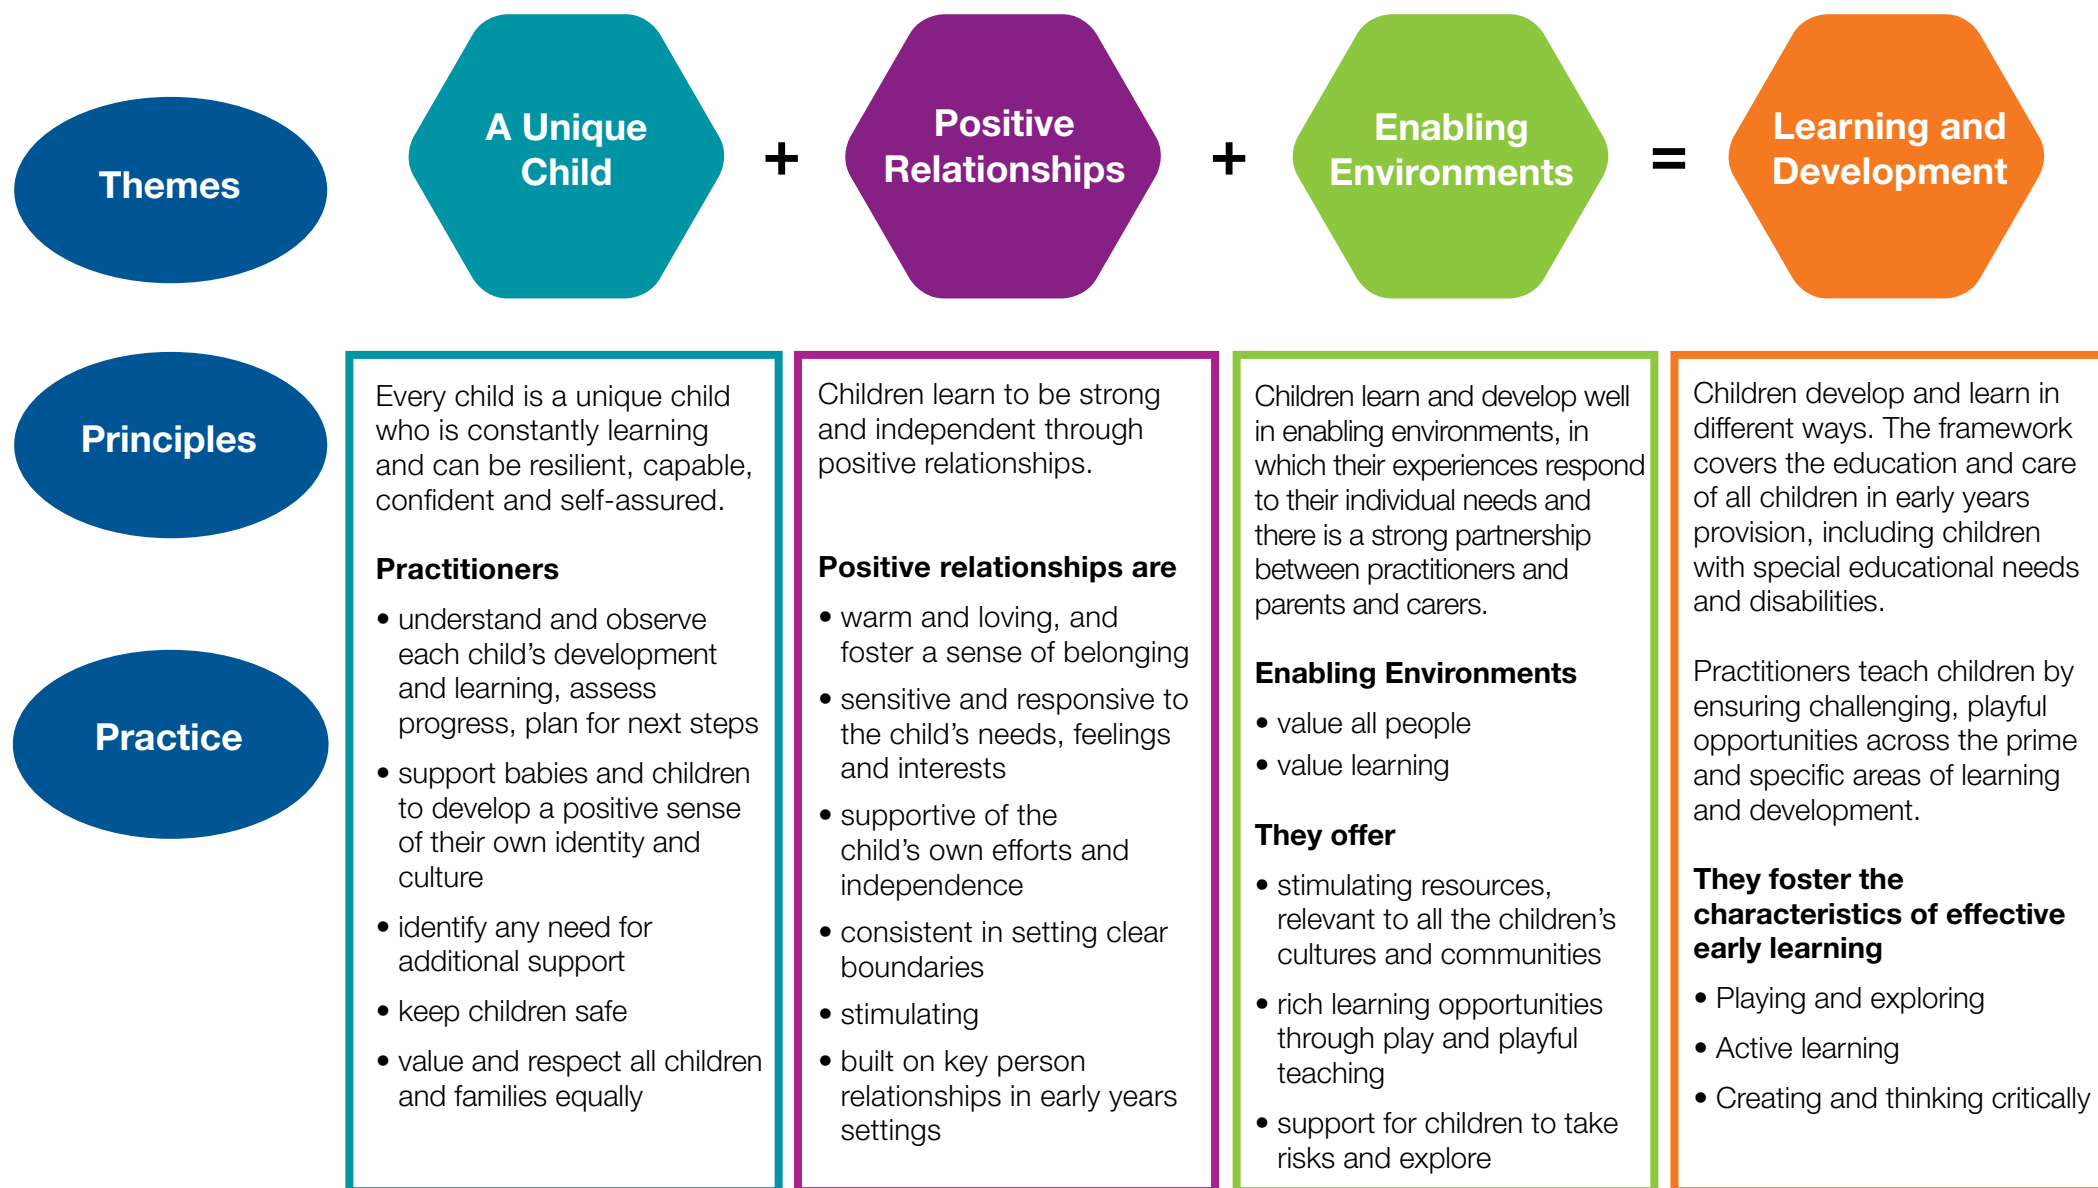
Themes

A Unique Child + Positive Relationships + Enabling Environments = Learning and Development

Principles

Practice

Every child is a unique child who is constantly learning and can be resilient, capable, confident and self-assured.

Practitioners

• understand and observe each child's development and learning, assess progress, plan for next steps
• support babies and children to develop a positive sense of their own identity and culture
• identify any need for additional support
• keep children safe
• value and respect all children and families equally

Children learn to be strong and independent through positive relationships.

Positive relationships are

• warm and loving, and foster a sense of belonging
• sensitive and responsive to the child's needs, feelings and interests
• supportive of the child's own efforts and independence
• consistent in setting clear boundaries
• stimulating
• built on key person relationships in early years settings

Children learn and develop well in enabling environments, in which their experiences respond to their individual needs and there is a strong partnership between practitioners and parents and carers.

Enabling Environments

• value all people
• value learning

They offer

• stimulating resources, relevant to all the children's cultures and communities
• rich learning opportunities through play and playful teaching
• support for children to take risks and explore

Children develop and learn in different ways. The framework covers the education and care of all children in early years provision, including children with special educational needs and disabilities.

Practitioners teach children by ensuring challenging, playful opportunities across the prime and specific areas of learning and development.

They foster the characteristics of effective early learning

• Playing and exploring
• Active learning
• Creating and thinking critically